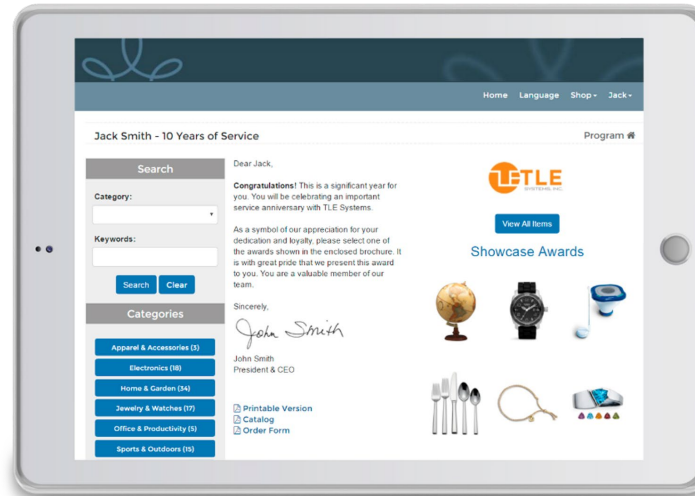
Home Language Shop▾ Jack▾

Jack Smith - 10 Years of Service

Program

Search

Category:

Keywords:

Search Clear

Categories

Apparel & Accessories (3)

Electronics (18)

Home & Garden (34)

Jewelry & Watches (17)

Office & Productivity (5)

Sports & Outdoors (15)

Dear Jack,

**Congratulations!** This is a significant year for you. You will be celebrating an important service anniversary with TLE Systems.

As a symbol of our appreciation for your dedication and loyalty, please select one of the awards shown in the enclosed brochure. It is with great pride that we present this award to you. You are a valuable member of our team.

Sincerely,

John Smith

John Smith
President & CEO

Printable Version
Catalog
Order Form

TLE SYSTEMS INC.

View All Items

Showcase Awards